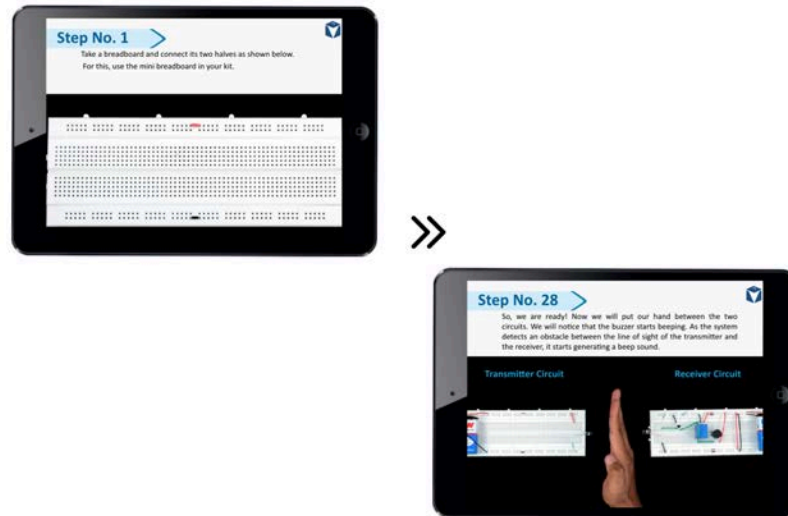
Step No. 1

Take a breadboard and connect its two halves as shown below. For this, use the mini breadboard in your kit.

»

Step No. 28

So, we are ready! Now we will put our hand between the two circuits. We will notice that the buzzer starts beeping. As the system detects an obstacle between the line of sight of the transmitter and the receiver, it starts generating a beep sound.

Transmitter Circuit

Receiver Circuit